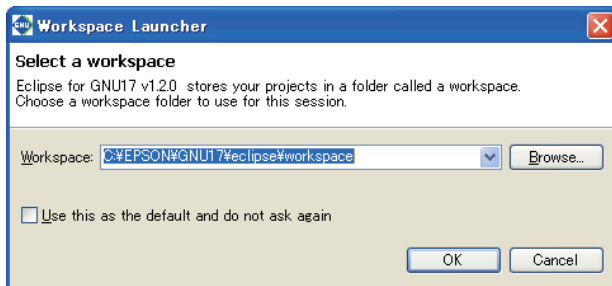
Workspace Launcher

Select a workspace

Eclipse for GNU17 v1.2.0 stores your projects in a folder called a workspace. Choose a workspace folder to use for this session.

Workspace: C:¥EPSON¥GNU17¥eclipse¥workspace

Browse...

Use this as the default and do not ask again

OK

Cancel